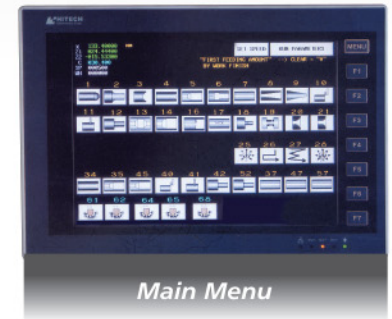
HITECH

SET SPEED

RUN PARAMETERS

"FIRST FEEDING AMOUNT" -1 CLEAR + "0"

BY WORK FINISH

MENU

F1

F2

F3

F4

F5

F6

F7

1 2 3 4 5 6 7 8 9 10

11 12 13 14 16 17 18 19 20 21

25 26 27 28

34 35 45 40 41 42 52 37 47 57

61 62 64 65 66

Main Menu